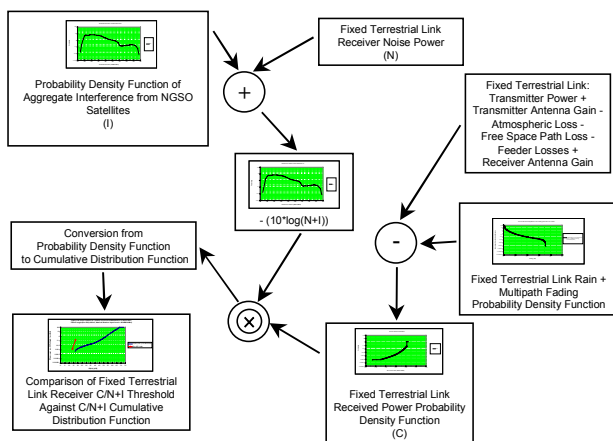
Probability Density Function of Aggregate Interference from NGSO Satellites
(I)

Fixed Terrestrial Link Receiver Noise Power
(N)

+

Fixed Terrestrial Link:
Transmitter Power +
Transmitter Antenna Gain -
Atmospheric Loss -
Free Space Path Loss -
Feeder Losses +
Receiver Antenna Gain

- (10*log(N+I))

-

Conversion from Probability Density Function to Cumulative Distribution Function

Fixed Terrestrial Link Rain + Multipath Fading Probability Density Function

$\otimes$

Comparison of Fixed Terrestrial Link Receiver C/N+I Threshold Against C/N+I Cumulative Distribution Function

Fixed Terrestrial Link Received Power Probability Density Function
(C)